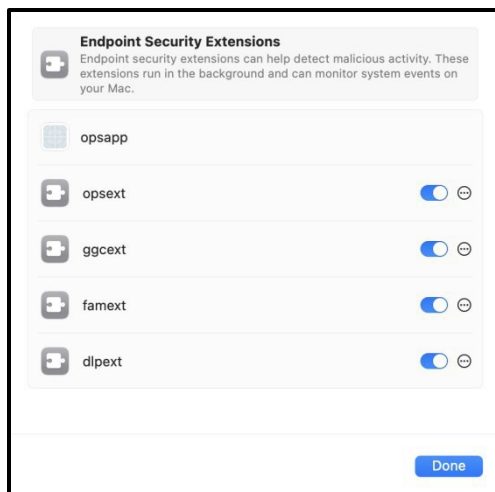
Endpoint Security Extensions
Endpoint security extensions can help detect malicious activity. These extensions run in the background and can monitor system events on your Mac.

opsapp

opsext

ggcext

famext

dlpext

Done